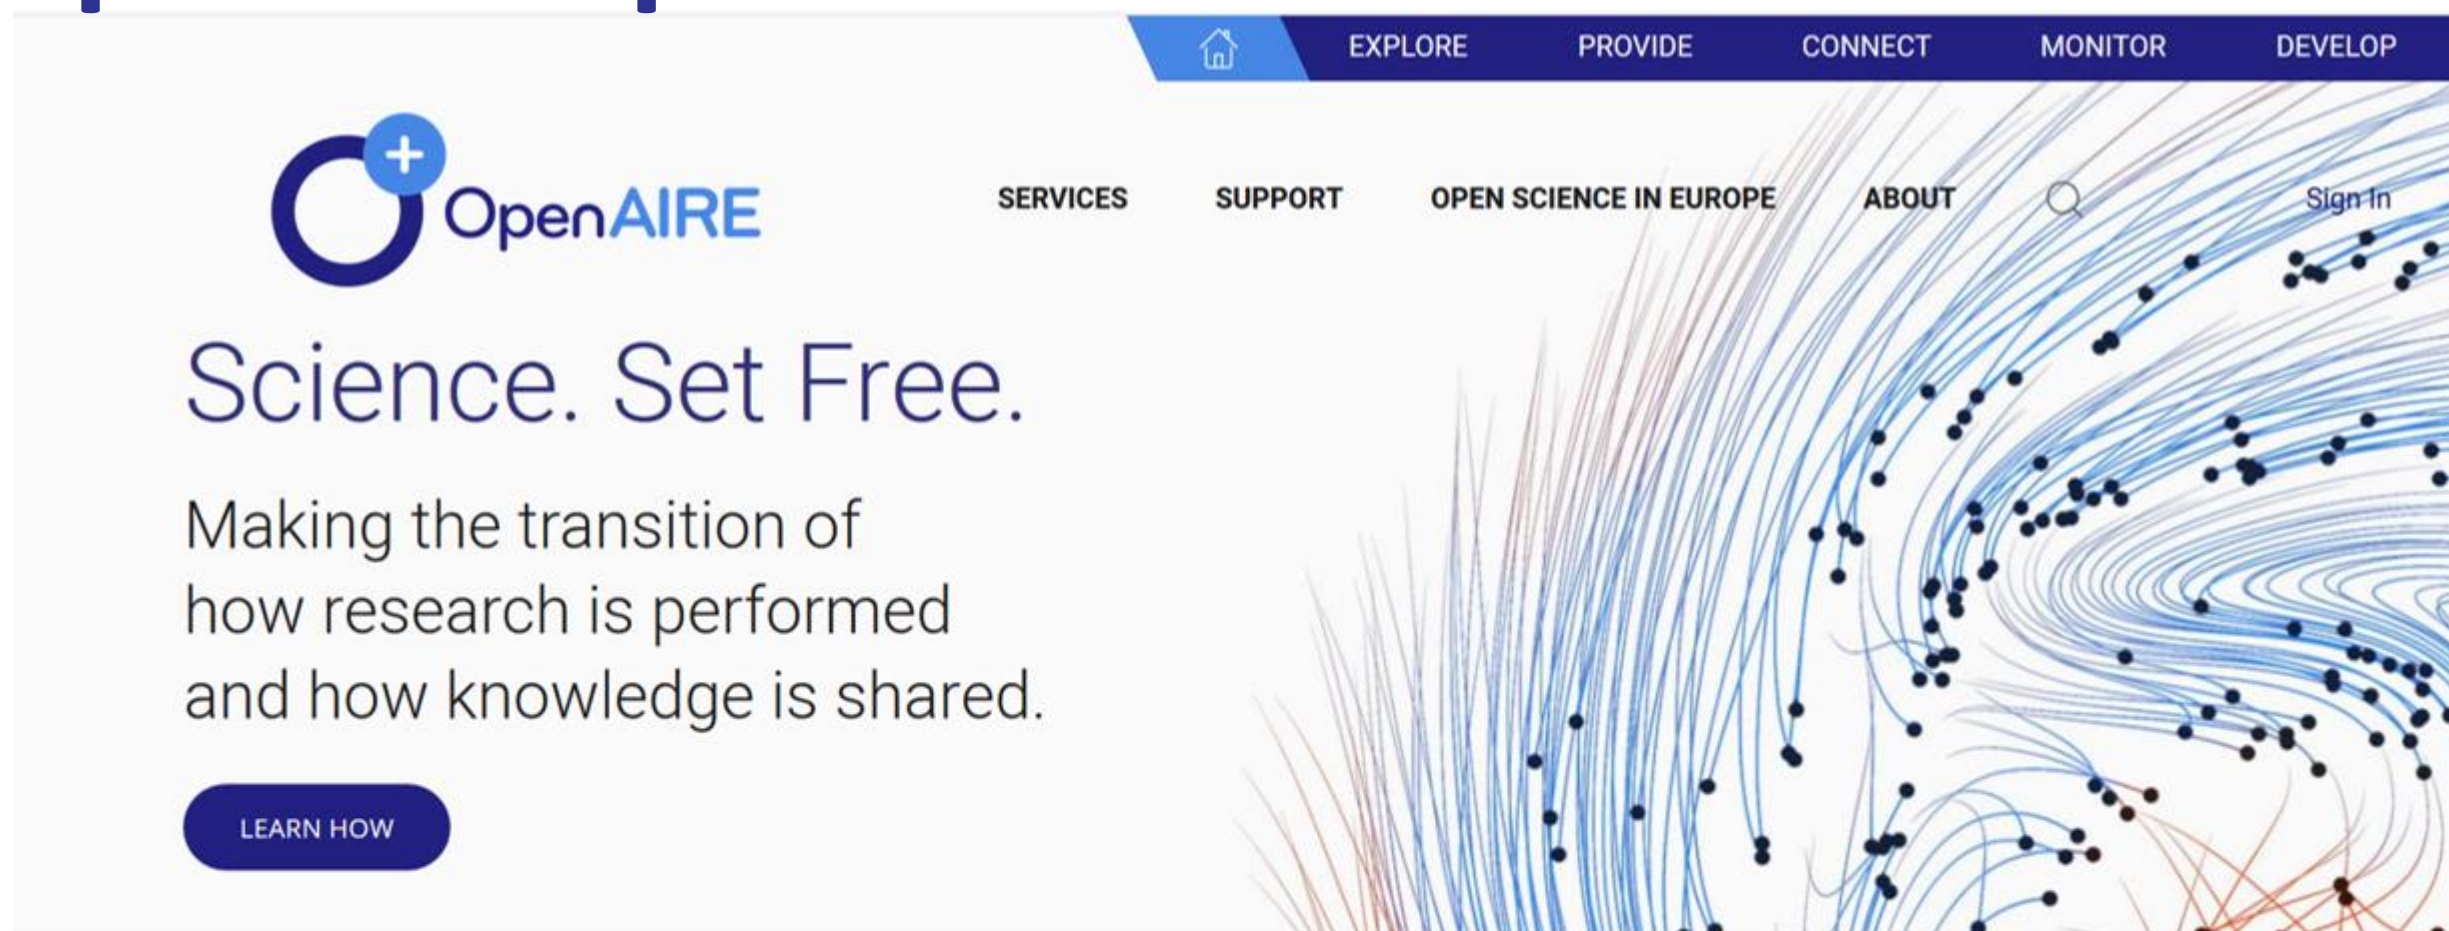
EXPLORE PROVIDE CONNECT MONITOR DEVELOP

OpenAIRE

SERVICES SUPPORT OPEN SCIENCE IN EUROPE ABOUT

Sign In

Science. Set Free.

Making the transition of how research is performed and how knowledge is shared.

LEARN HOW